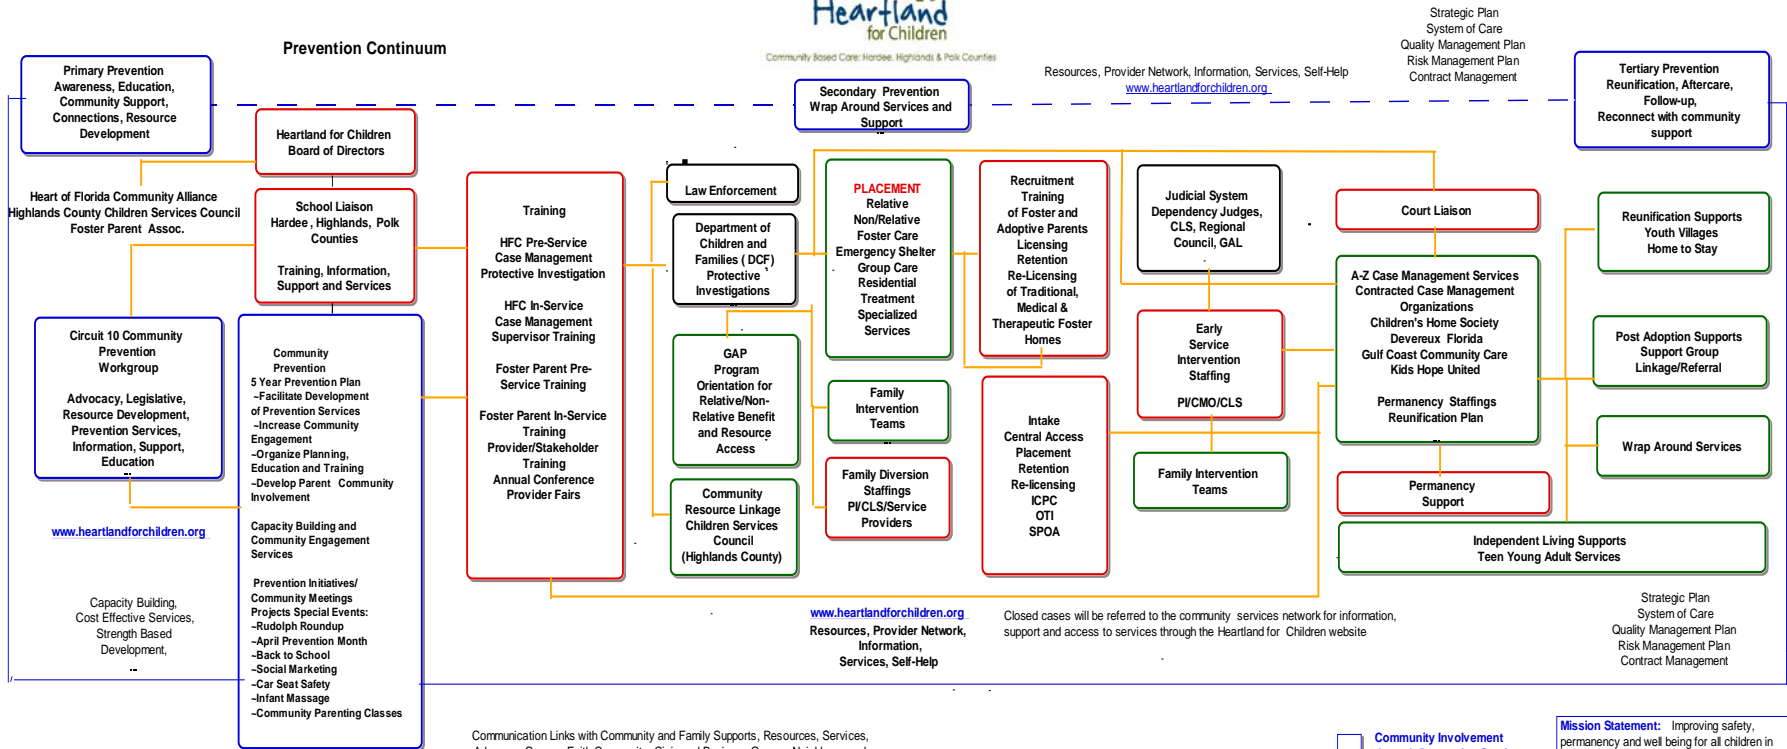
Heartland for Children

Community Based Care: Hardee, Highlands & Polk Counties

Prevention Continuum

Strategic Plan
System of Care
Quality Management Plan
Risk Management Plan
Contract Management

Resources, Provider Network, Information, Services, Self-Help
www.heartlandforchildren.org

Primary Prevention
Awareness, Education, Community Support, Connections, Resource Development

Secondary Prevention
Wrap Around Services and Support

Tertiary Prevention
Reunification, Aftercare, Follow-up,
Reconnect with community support

Heartland for Children
Board of Directors

Heart of Florida Community Alliance
Highlands County Children Services Council
Foster Parent Assoc.

School Liaison
Hardee, Highlands, Polk Counties

Training, Information, Support and Services

Circuit 10 Community Prevention Workgroup

Advocacy, Legislative, Resource Development, Prevention Services, Information, Support, Education

www.heartlandforchildren.org

Capacity Building,
Cost Effective Services,
Strength Based
Development,

Community Prevention
5 Year Prevention Plan
~Facilitate Development of Prevention Services
~Increase Community Engagement
~Organize Planning, Education and Training
~Develop Parent Community Involvement

Capacity Building and Community Engagement Services

Prevention Initiatives/ Community Meetings Projects Special Events:
~Rudolph Roundup
~April Prevention Month
~Back to School
~Social Marketing
~Car Seat Safety
~Infant Massage
~Community Parenting Classes

Training

HFC Pre-Service Case Management Protective Investigation

HFC In-Service Case Management Supervisor Training

Foster Parent Pre-Service Training

Foster Parent In-Service Training
Provider/Stakeholder Training
Annual Conference
Provider Fairs

Law Enforcement

Department of Children and Families ( DCF) Protective Investigations

GAP Program Orientation for Relative/Non-Relative Benefit and Resource Access

Community Resource Linkage Children's Services Council (Highlands County)

PLACEMENT
Relative
Non/Relative
Foster Care
Emergency Shelter
Group Care
Residential Treatment
Specialized Services

Family Intervention Teams

Family Diversion Staffings
PI/CLS/Service Providers

Recruitment
Training
of Foster and Adoptive Parents
Licensing
Retention
Re-Licensing
of Traditional, Medical & Therapeutic Foster Homes

Intake
Central Access
Placement
Retention
Re-licensing
ICPC
OTI
SPOA

Judicial System
Dependency Judges, CLS, Regional Council, GAL

Early Service Intervention Staffing

PI/CMO/CLS

Family Intervention Teams

Court Liaison

A-Z Case Management Services
Contracted Case Management Organizations
Children's Home Society
Devereux Florida
Gulf Coast Community Care
Kids Hope United

Permanency Staffings
Reunification Plan

Permanency Support

Reunification Supports
Youth Villages
Home to Stay

Post Adoption Supports
Support Group
Linkage/Referral

Wrap Around Services

Independent Living Supports
Teen Young Adult Services

www.heartlandforchildren.org
Resources, Provider Network, Information, Services, Self-Help

Closed cases will be referred to the community services network for information, support and access to services through the Heartland for Children website

Strategic Plan
System of Care
Quality Management Plan
Risk Management Plan
Contract Management

Communication Links with Community and Family Supports, Resources, Services,

Community Involvement

Mission Statement: Improving safety, permanency and well being for all children in